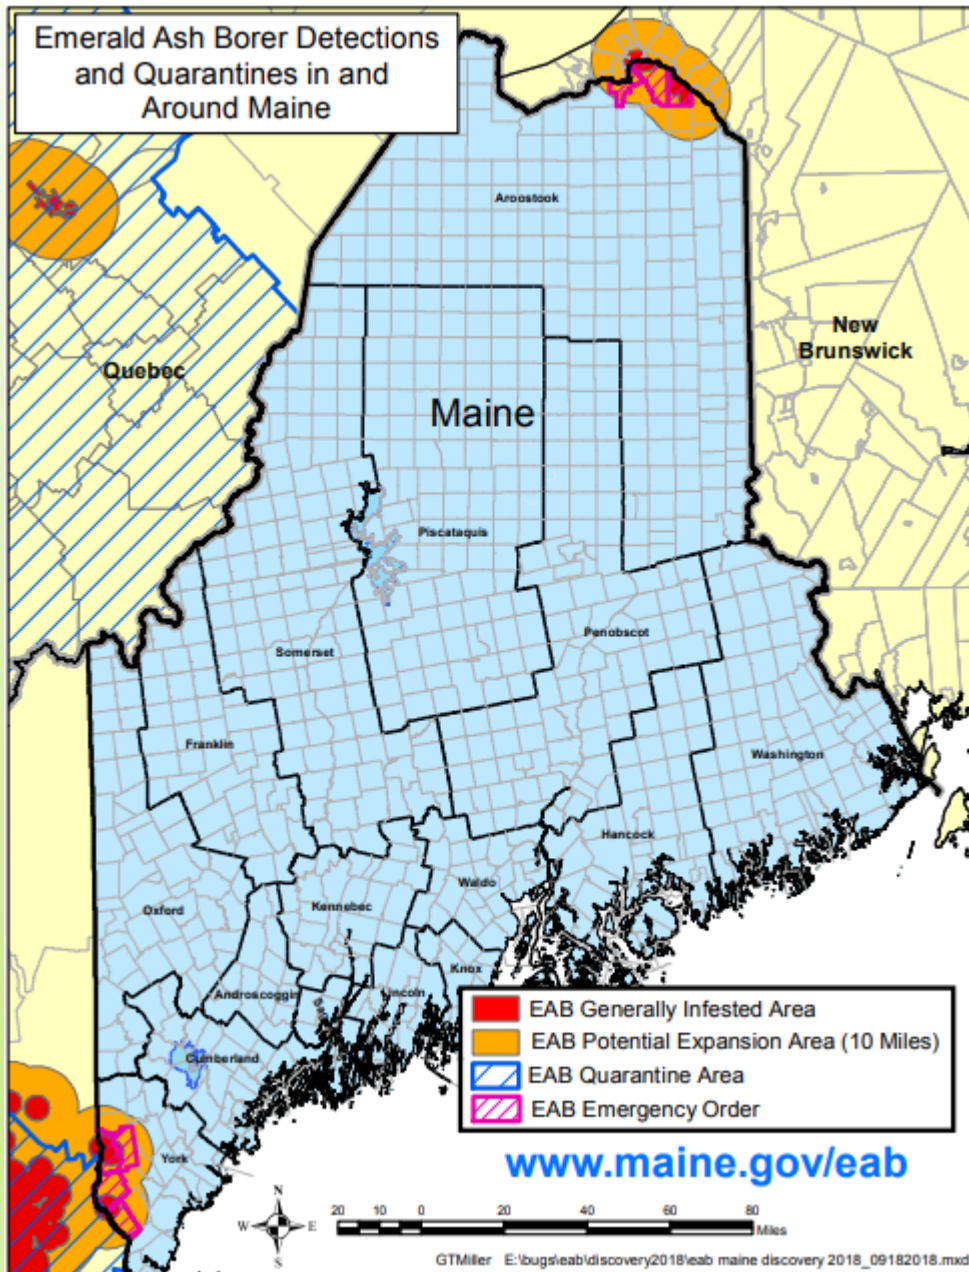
Emerald Ash Borer Detections and Quarantines in and Around Maine

Aroostook

New Brunswick

Quebec

Maine

Piscataquis

Somerset

Penobscot

Franklin

Washington

Hancock

Waldo

Oxford

Kennebec

Knox

Androscoggin

Lincoln

Cumberland

York

EAB Generally Infested Area
EAB Potential Expansion Area (10 Miles)
EAB Quarantine Area
EAB Emergency Order

www.maine.gov/eab

N
W
E
S

20 10 0 20 40 60 80
Miles

GTMiller E:\bugs\eab\discovery2018\eab maine discovery 2018_09182018.mxd